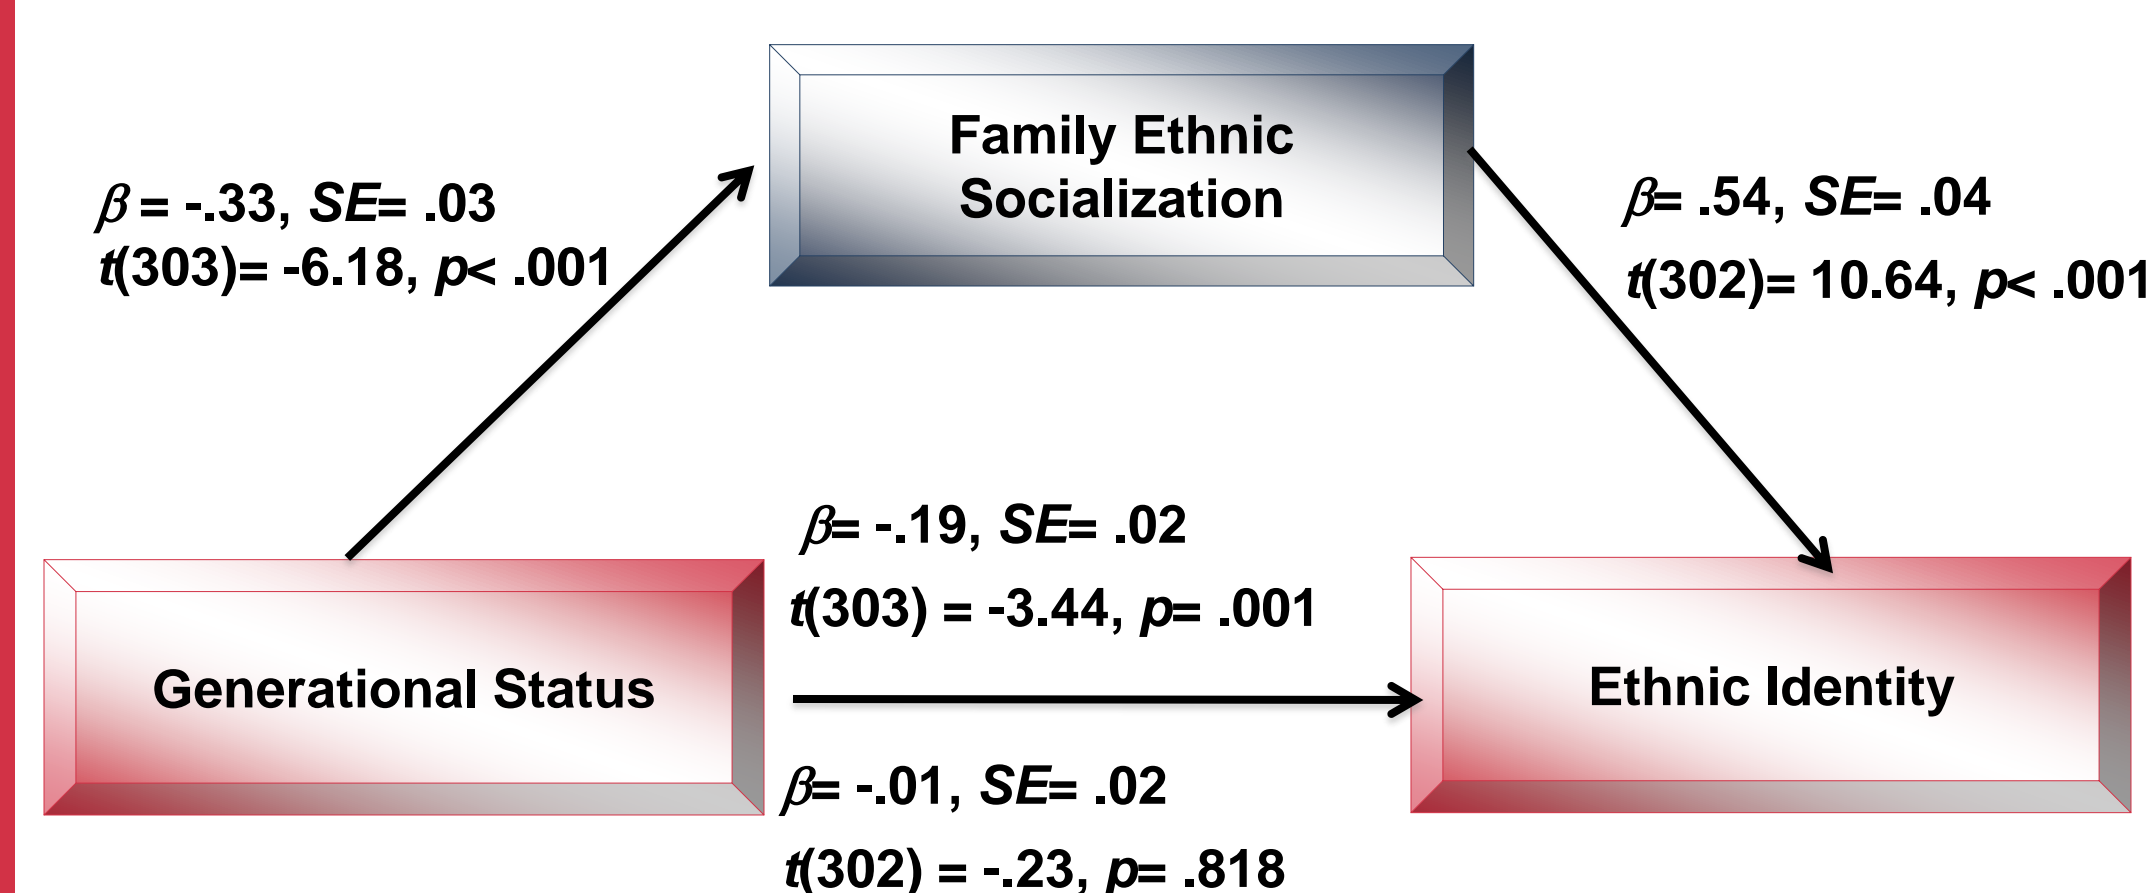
Family Ethnic Socialization

$\beta$ = -.33, *SE*= .03
*t*(303)= -6.18, *p*< .001

$\beta$= .54, *SE*= .04
*t*(302)= 10.64, *p*< .001

$\beta$= -.19, *SE*= .02
*t*(303) = -3.44, *p*= .001

Generational Status

Ethnic Identity

$\beta$= -.01, *SE*= .02
*t*(302) = -.23, *p*= .818